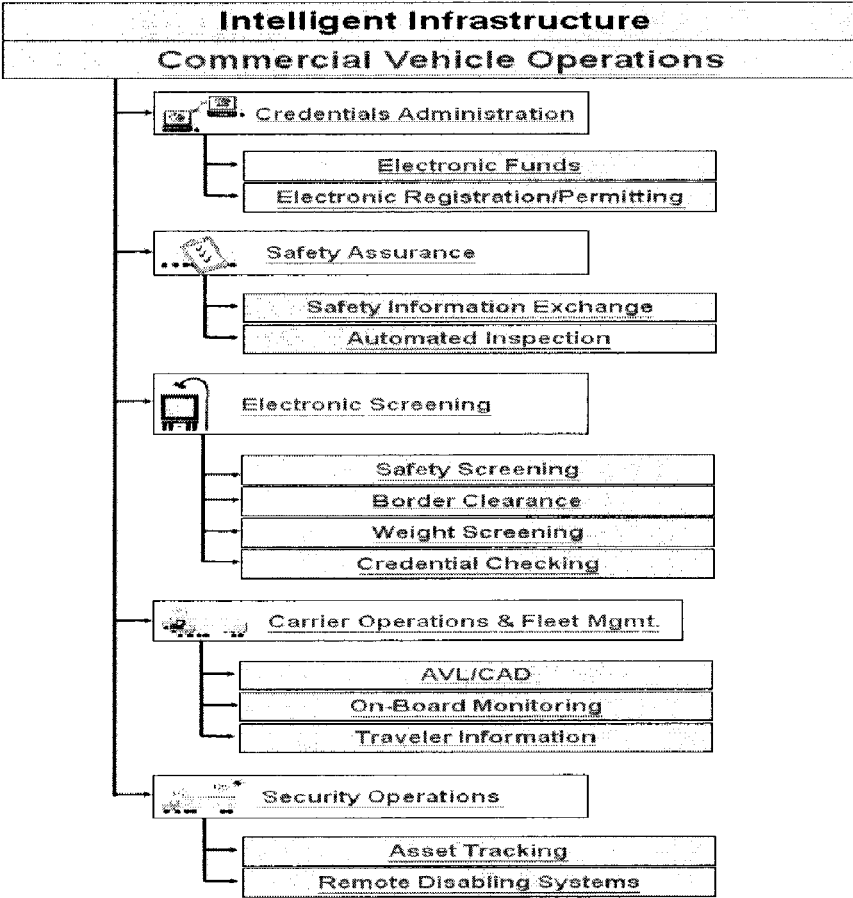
Intelligent Infrastructure

Commercial Vehicle Operations

Credentials Administration

Electronic Funds

Electronic Registration/Permitting

Safety Assurance

Safety Information Exchange

Automated Inspection

Electronic Screening

Safety Screening

Border Clearance

Weight Screening

Credential Checking

Carrier Operations & Fleet Mgmt.

AVL/CAD

On-Board Monitoring

Traveler Information

Security Operations

Asset Tracking

Remote Disabling Systems